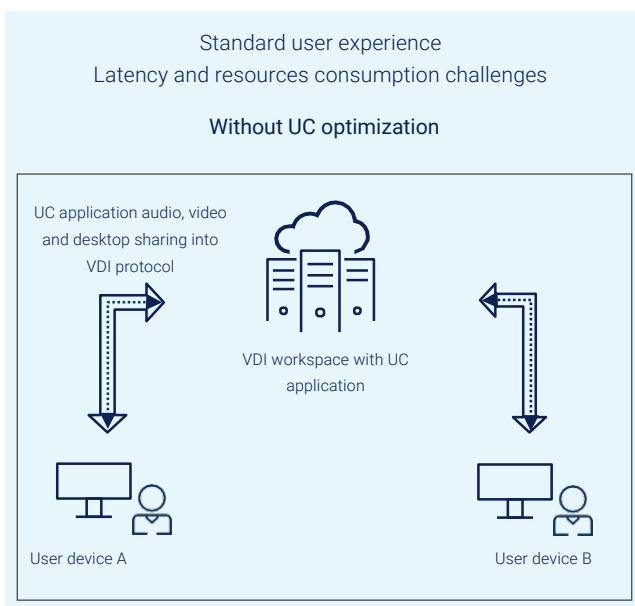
Standard user experience
Latency and resources consumption challenges

Without UC optimization

UC application audio, video and desktop sharing into VDI protocol

VDI workspace with UC application

User device A

User device B